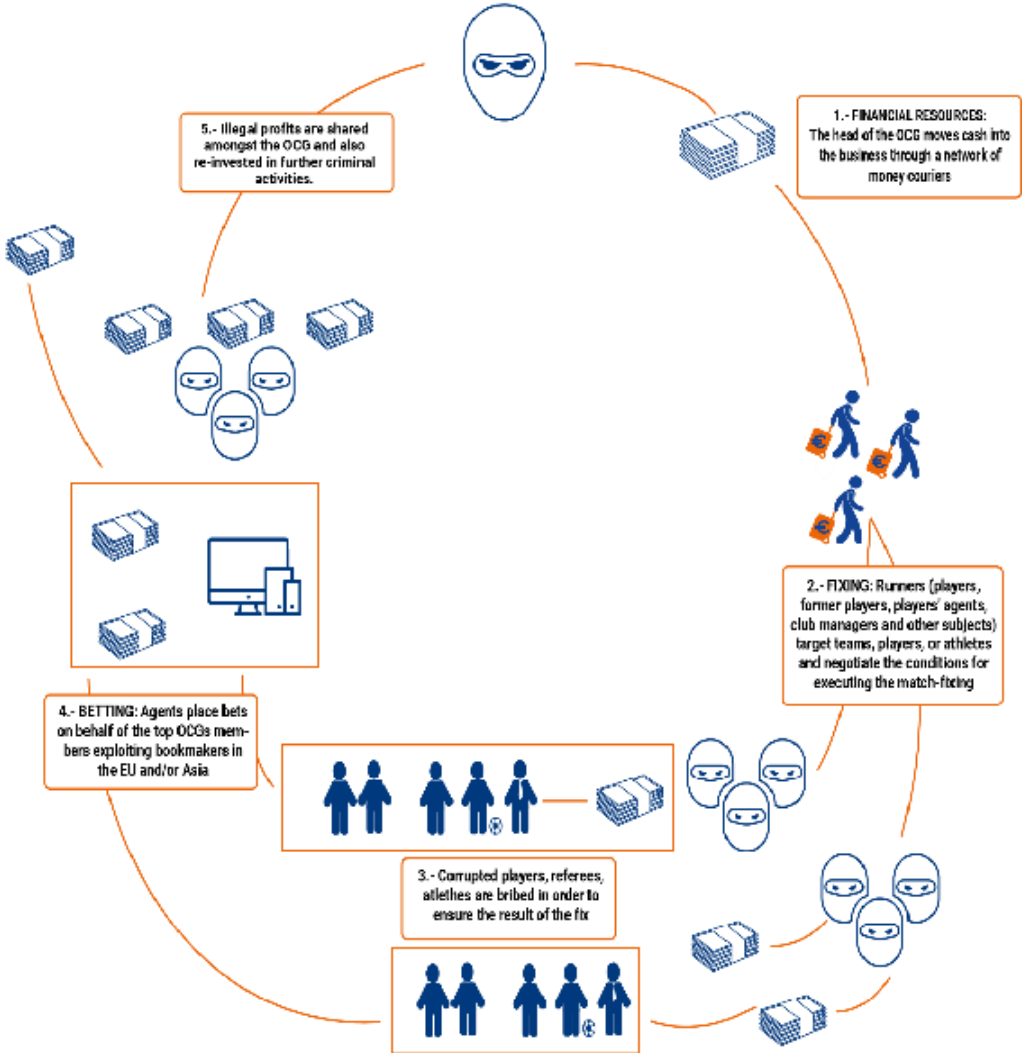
1.- FINANCIAL RESOURCES: The head of the OCG moves cash into the business through a network of money couriers

2.- FIXING: Runners (players, former players, players' agents, club managers and other subjects) target teams, players, or athletes and negotiate the conditions for executing the match-fixing

3.- Corrupted players, referees, atlethes are bribed in order to ensure the result of the fix

4.- BETTING: Agents place bets on behalf of the top OCGs members exploiting bookmakers in the EU and/or Asia

5.- Illegal profits are shared amongst the OCG and also re-invested in further criminal activities.